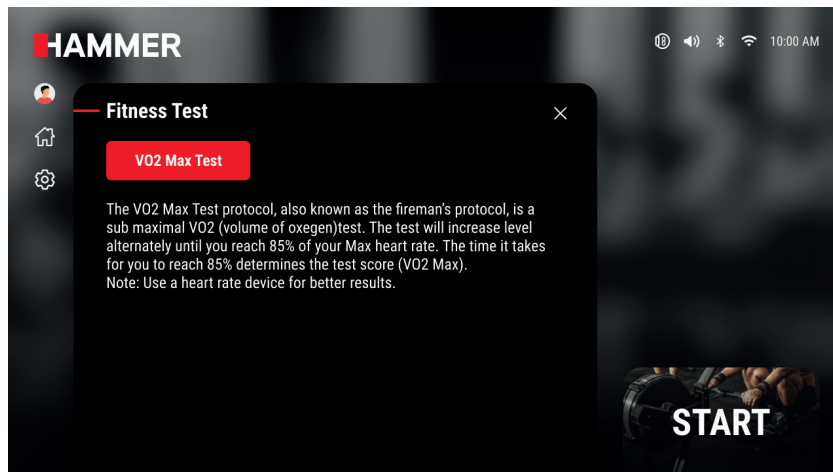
HAMMER

10:00 AM

Fitness Test

VO2 Max Test

The VO2 Max Test protocol, also known as the fireman's protocol, is a sub maximal VO2 (volume of oxegen)test. The test will increase level alternately until you reach 85% of your Max heart rate. The time it takes for you to reach 85% determines the test score (VO2 Max).
Note: Use a heart rate device for better results.

START